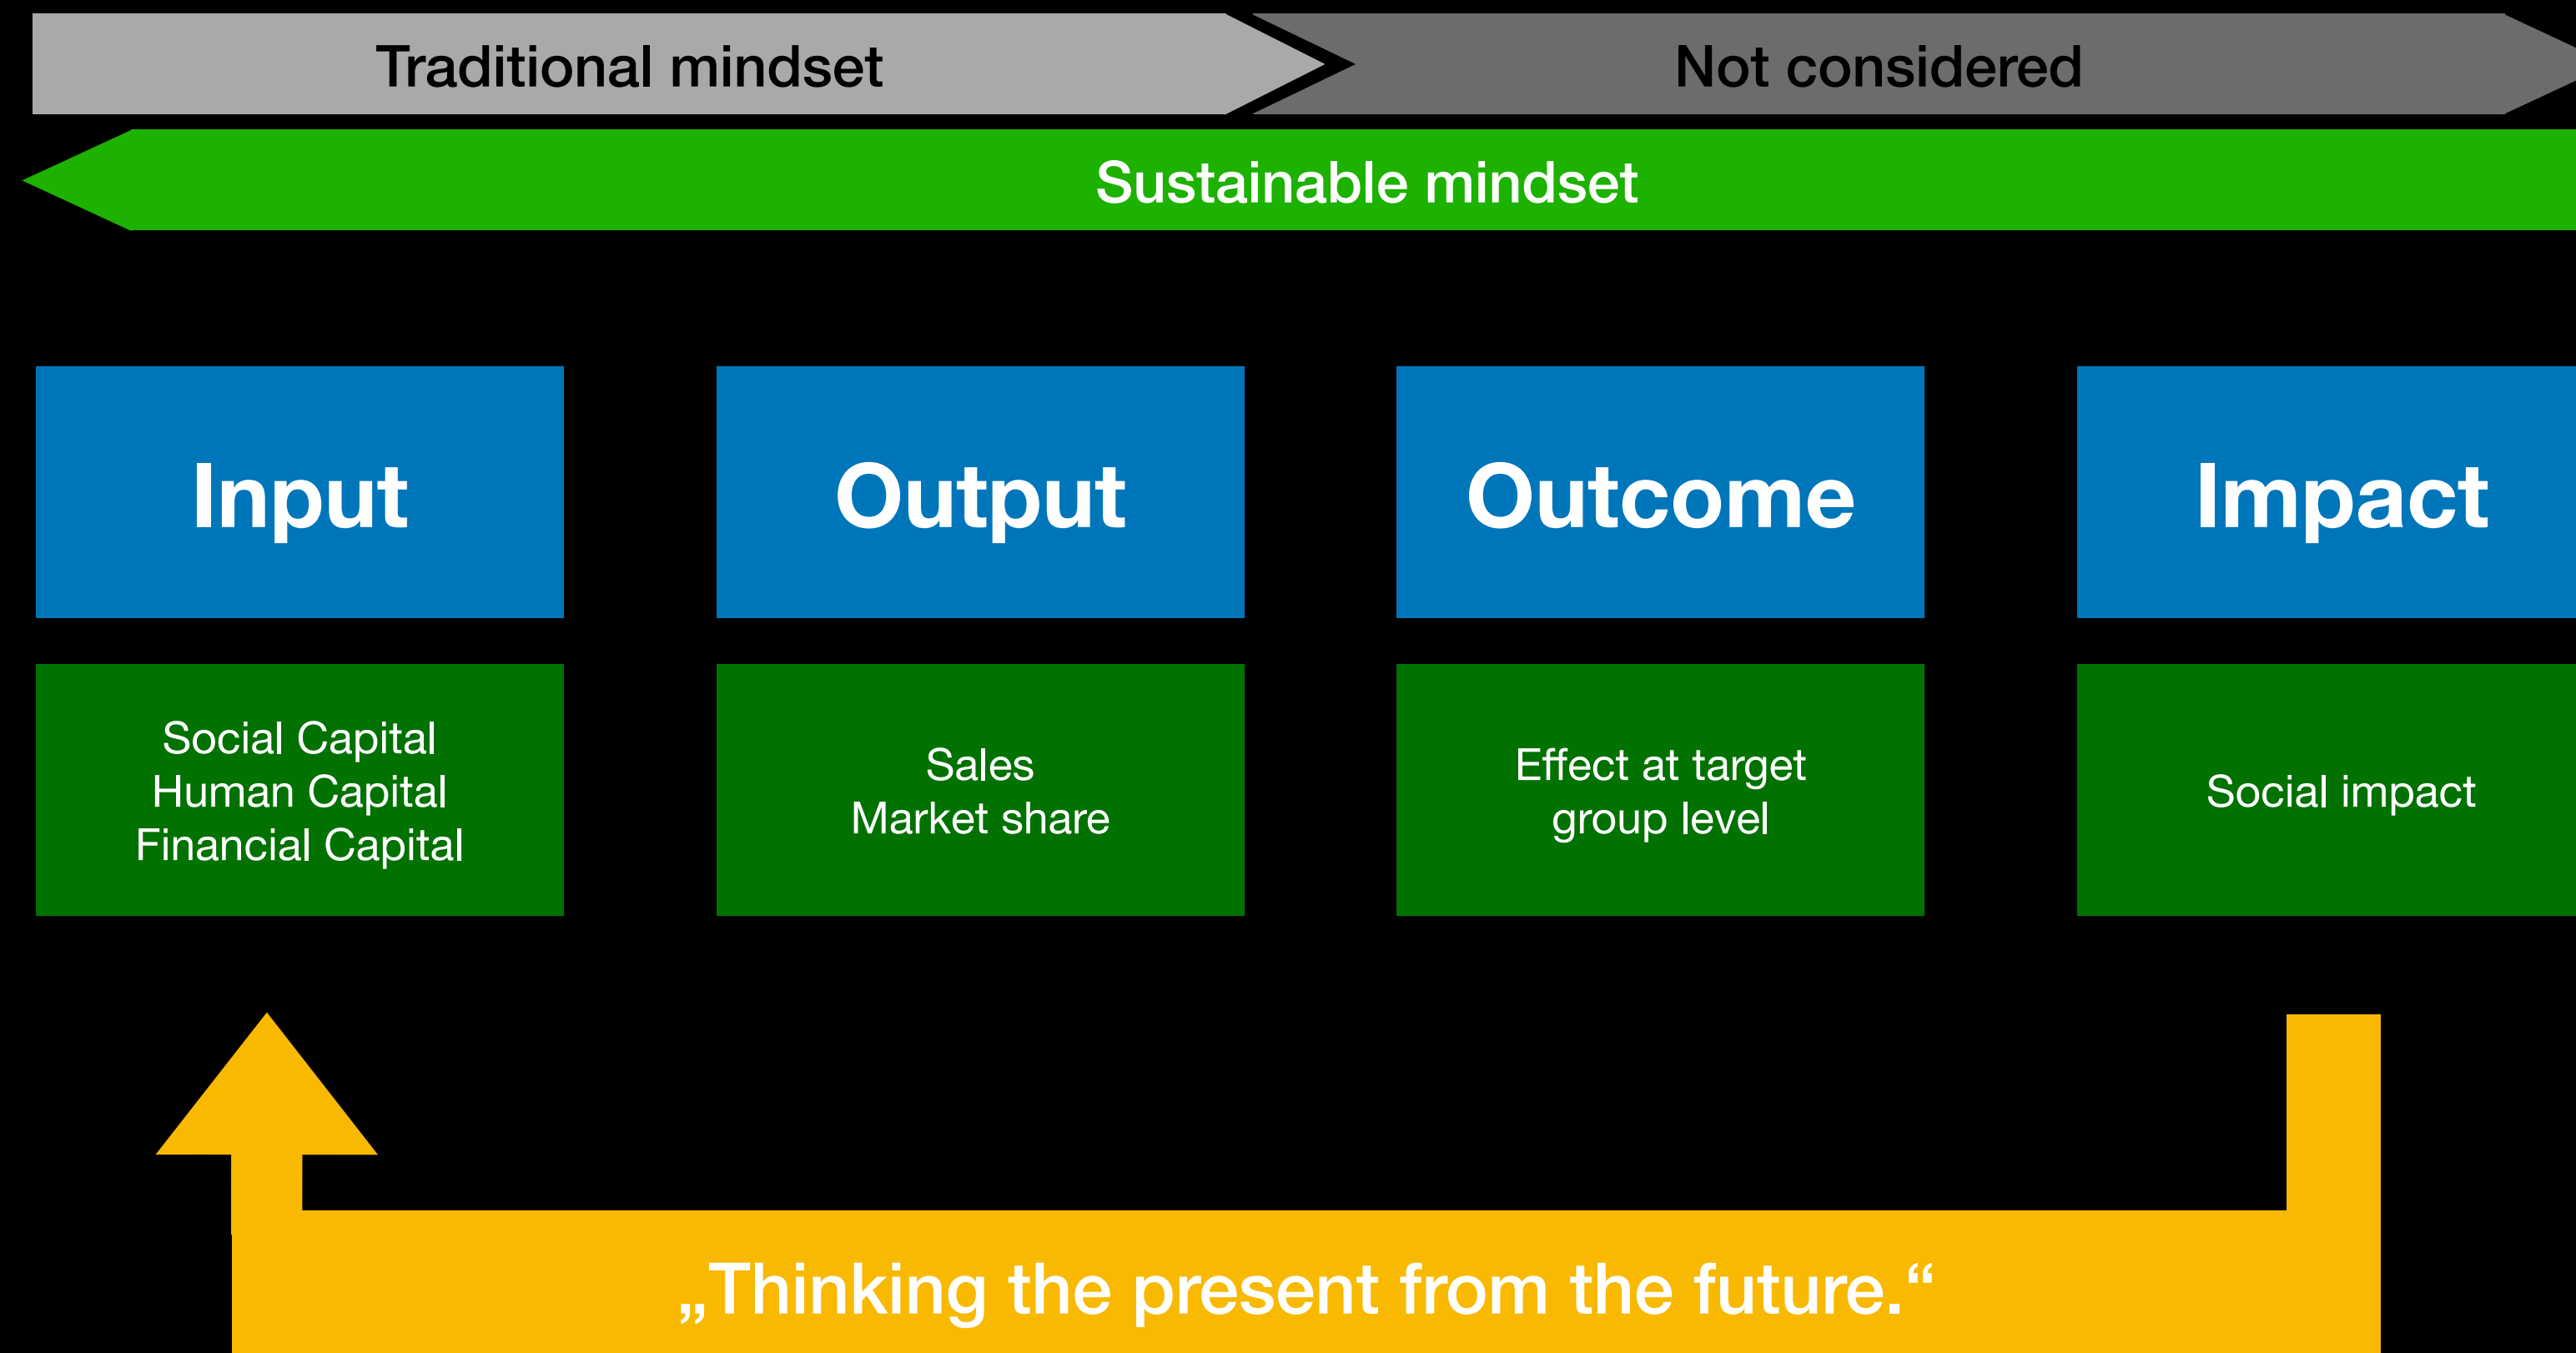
Traditional mindset

Not considered

Sustainable mindset

Input

Output

Outcome

Impact

Social Capital
Human Capital
Financial Capital

Sales
Market share

Effect at target group level

Social impact

„Thinking the present from the future.“